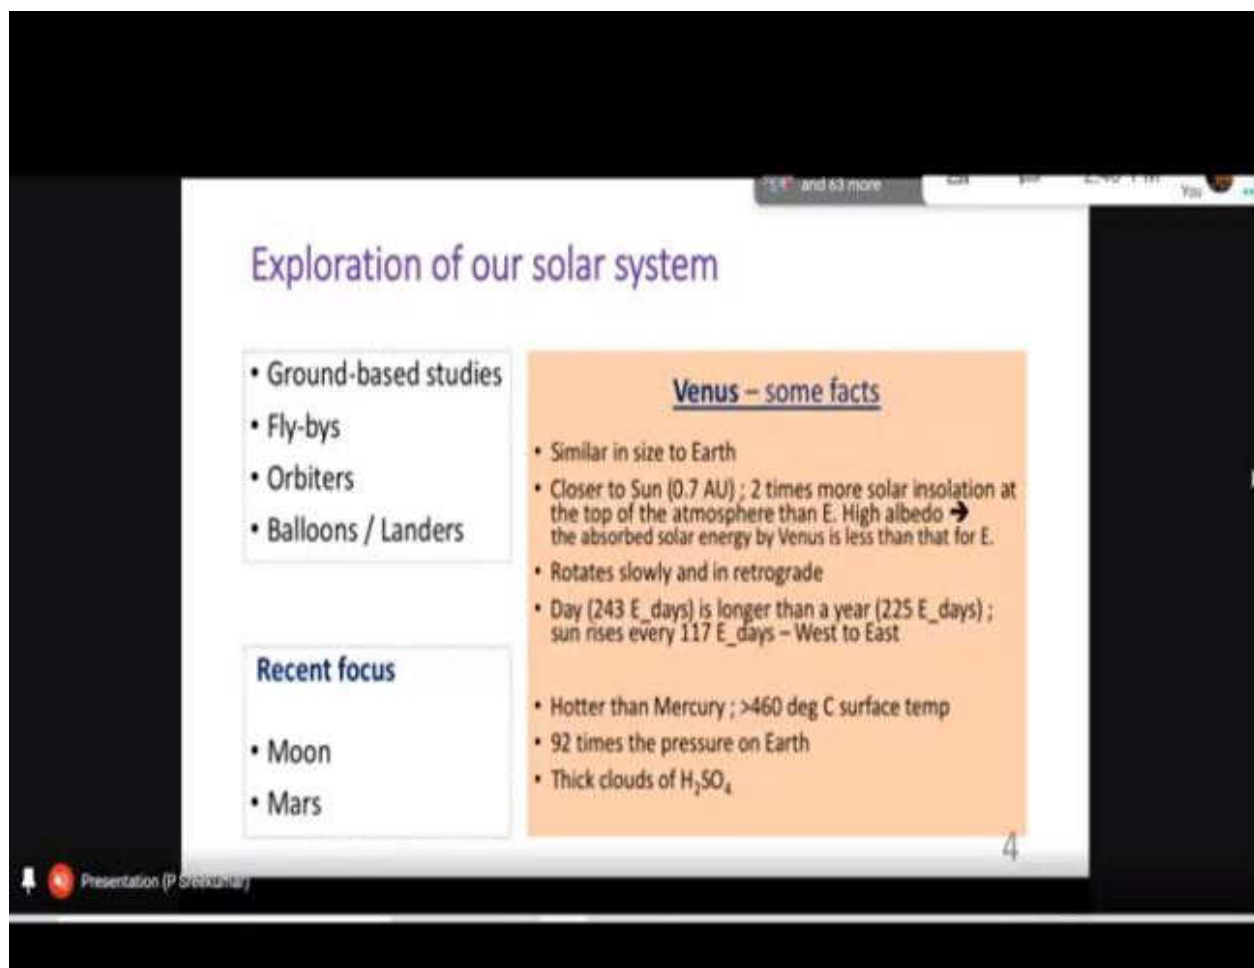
and 63 more

You

Exploration of our solar system

• Ground-based studies
• Fly-bys
• Orbiters
• Balloons / Landers

Recent focus

• Moon
• Mars

Venus – some facts

• Similar in size to Earth
• Closer to Sun (0.7 AU) ; 2 times more solar insolation at the top of the atmosphere than E. High albedo → the absorbed solar energy by Venus is less than that for E.
• Rotates slowly and in retrograde
• Day (243 E_days) is longer than a year (225 E_days) ; sun rises every 117 E_days – West to East

• Hotter than Mercury ; >460 deg C surface temp
• 92 times the pressure on Earth
• Thick clouds of $H_2SO_4$

4

Presentation (P Sreekumar)